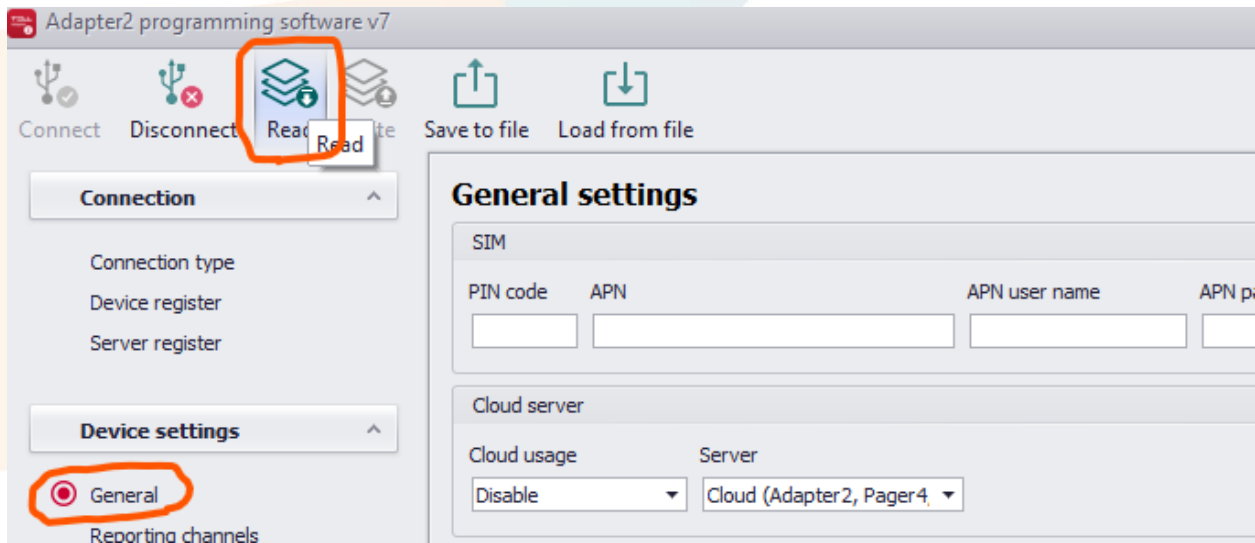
Adapter2 programming software v7

Connect
Disconnect
Read
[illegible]te
Read
Save to file
Load from file

Connection

Connection type
Device register
Server register

Device settings

General
Reporting channels

General settings

SIM

PIN code
APN
APN user name
APN pa

Cloud server

Cloud usage
Disable
Server
Cloud (Adapter2, Pager4,